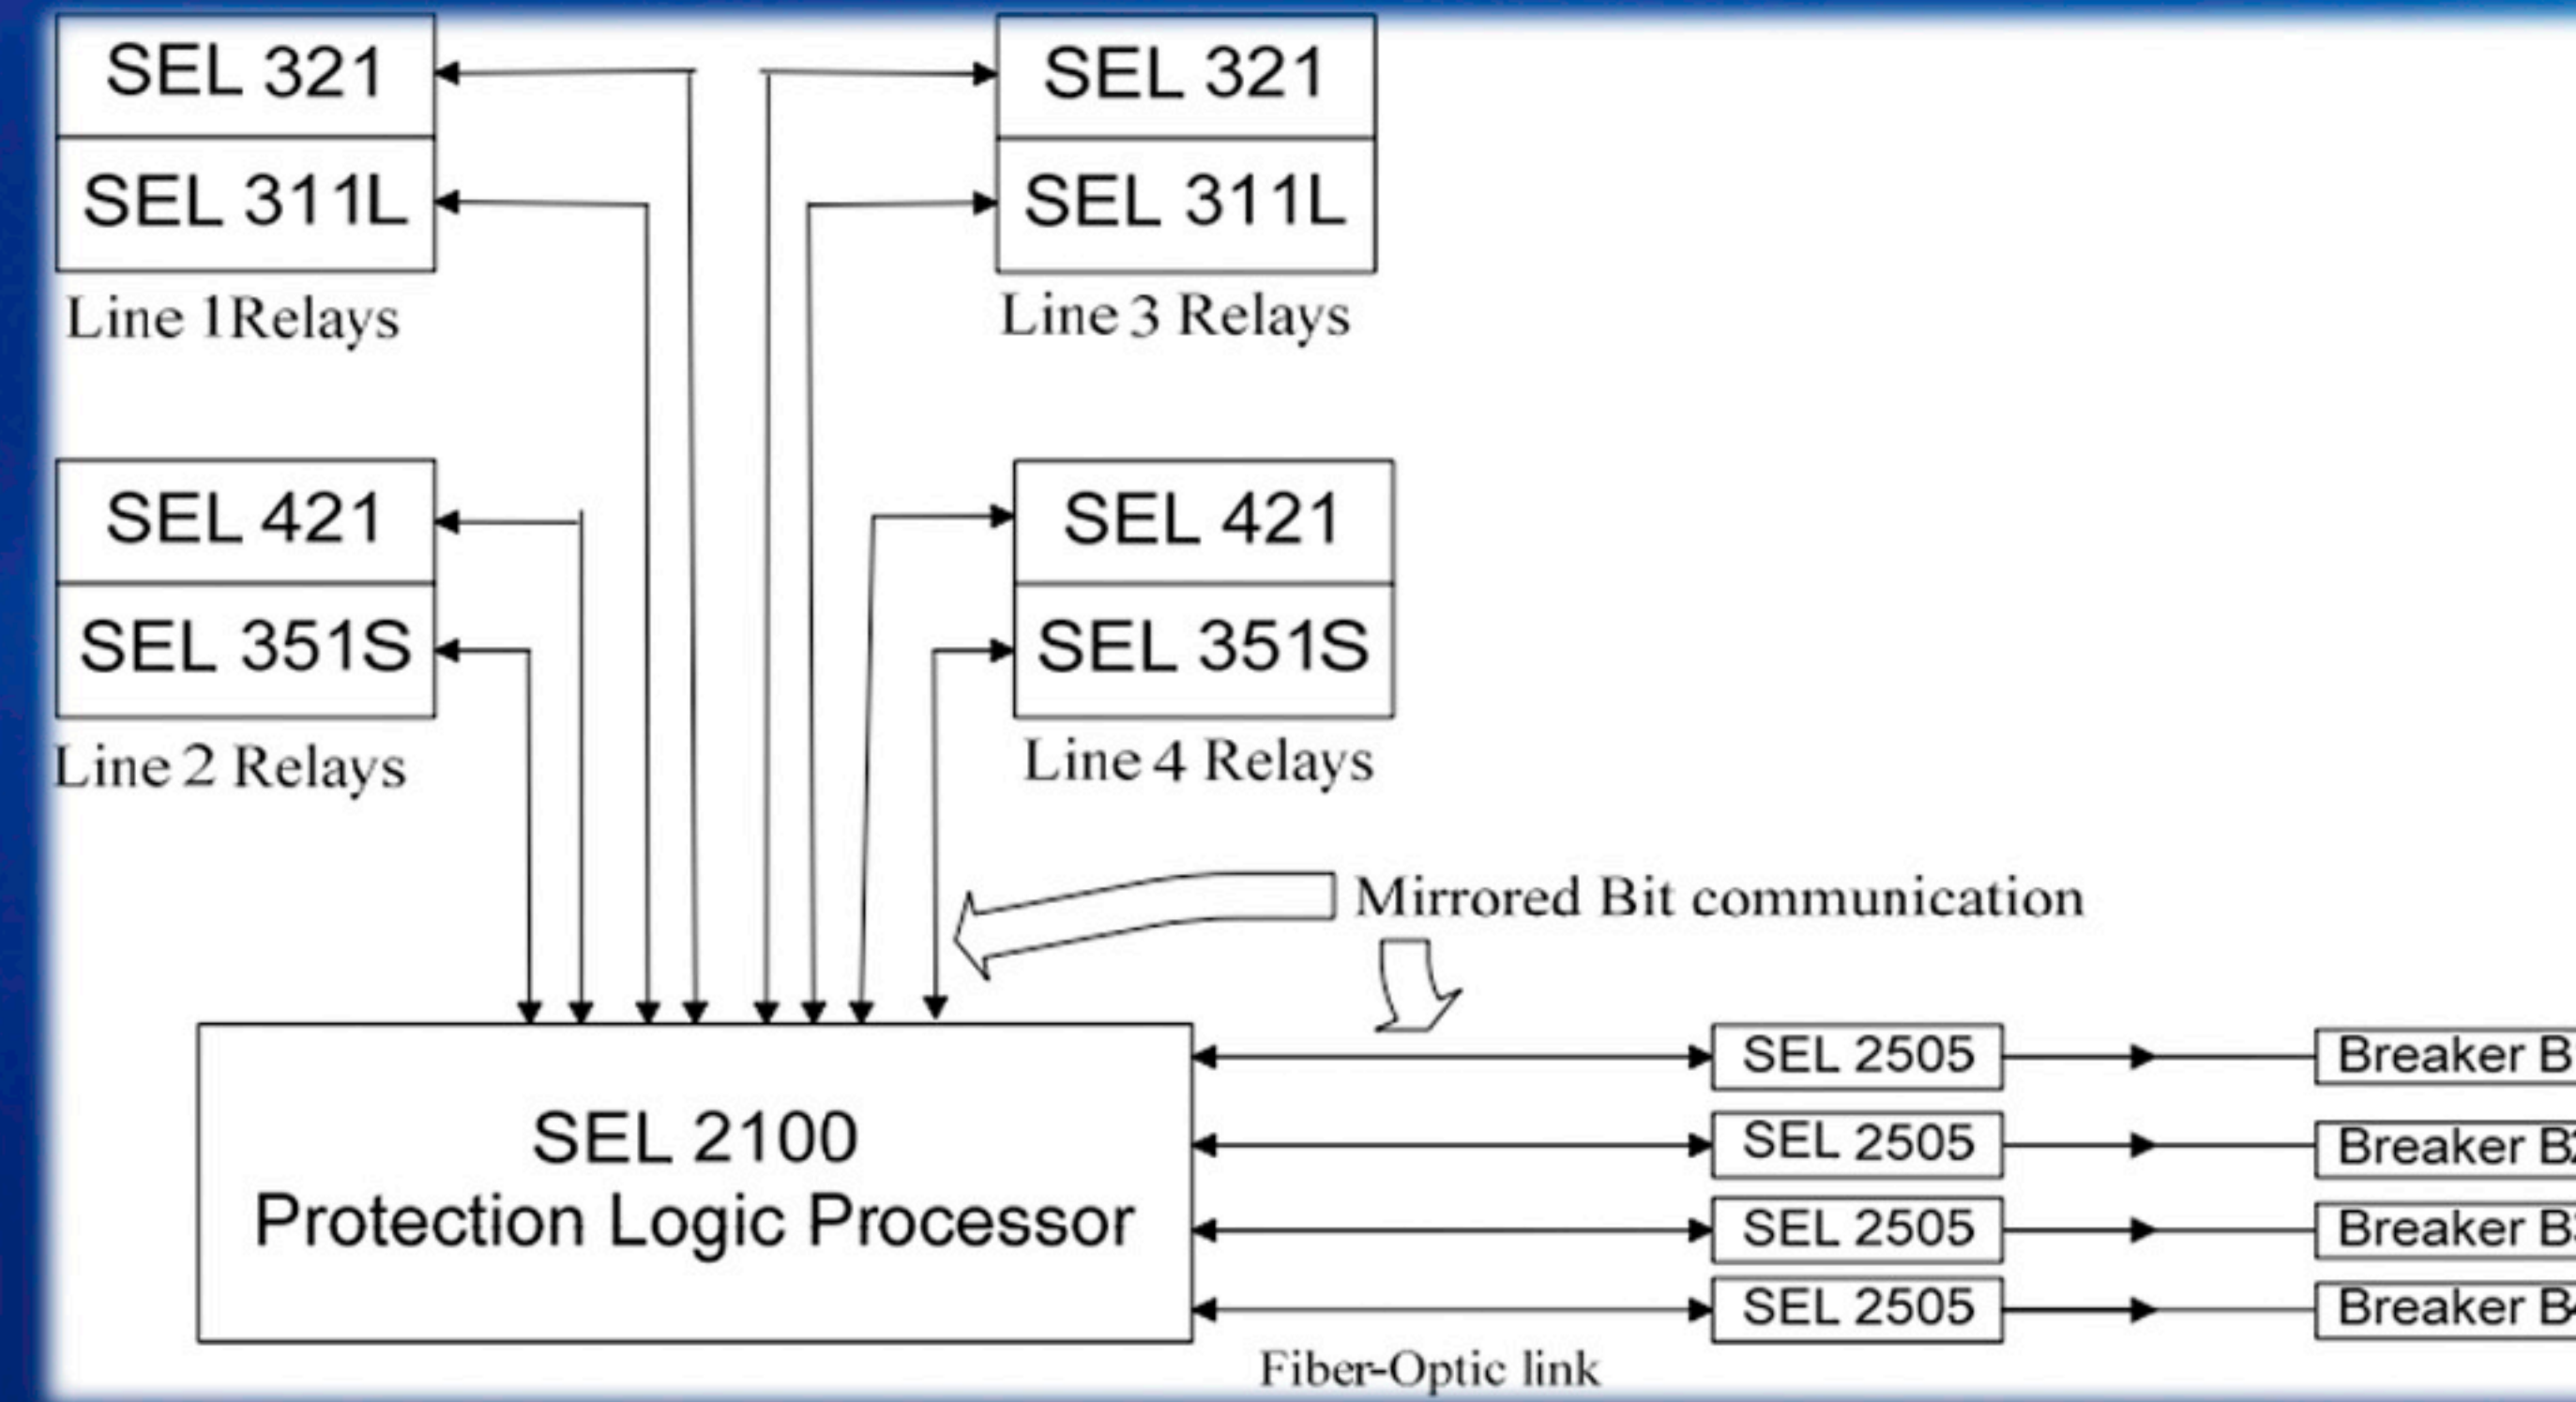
SEL 321
SEL 311L
Line 1Relays

SEL 321
SEL 311L
Line 3 Relays

SEL 421
SEL 351S
Line 2 Relays

SEL 421
SEL 351S
Line 4 Relays

Mirrored Bit communication

SEL 2100
Protection Logic Processor

SEL 2505
Breaker B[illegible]
SEL 2505
Breaker B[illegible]
SEL 2505
Breaker B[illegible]
SEL 2505
Breaker B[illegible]

Fiber-Optic link